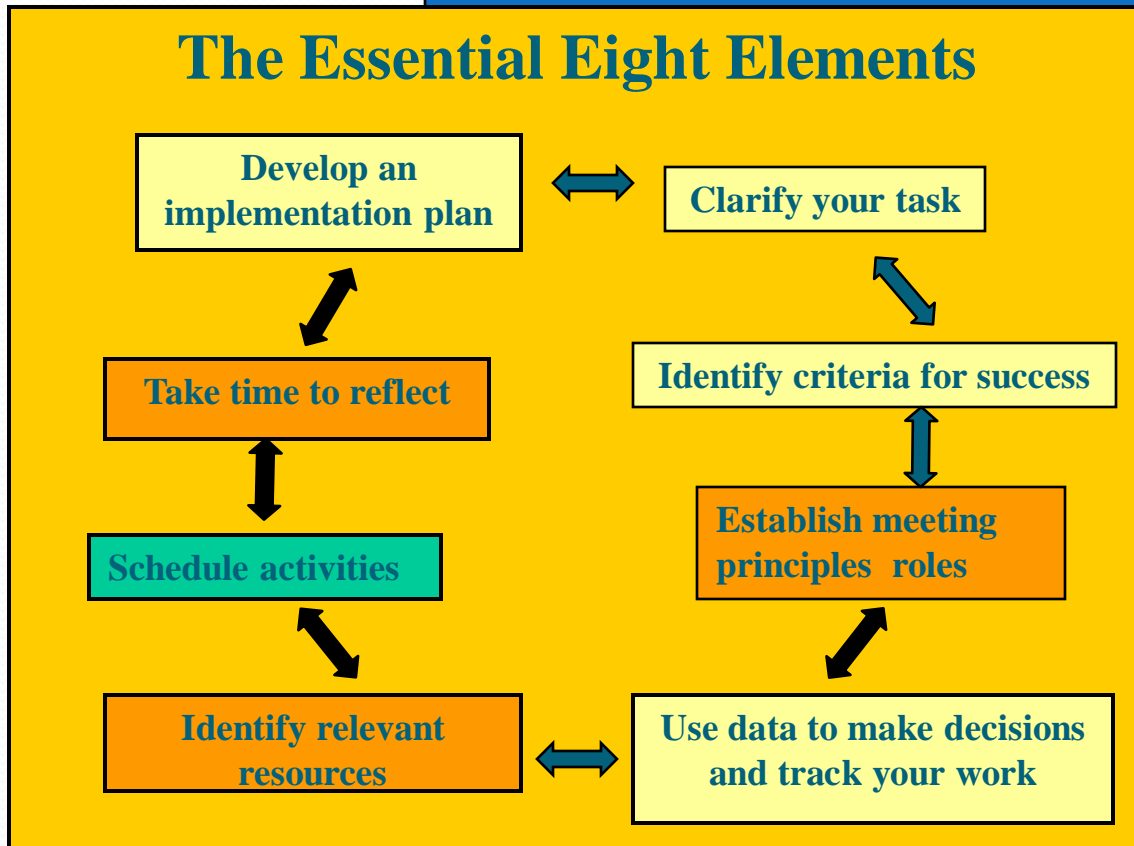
The Essential Eight Elements

Develop an implementation plan

Clarify your task

Identify criteria for success

Establish meeting principles  roles

Use data to make decisions and track your work

Identify relevant resources

Schedule activities

Take time to reflect